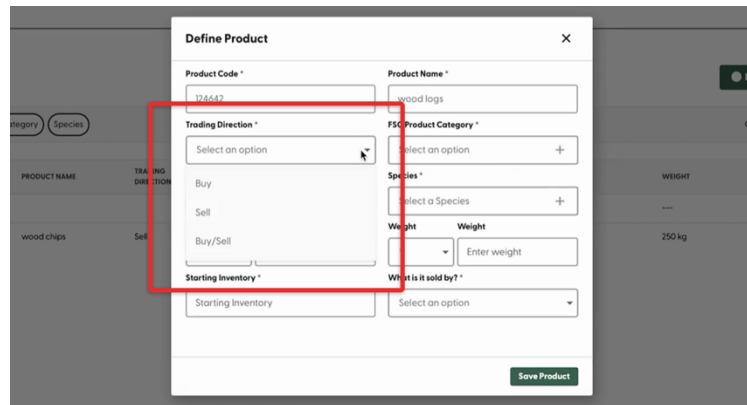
Define Product

Product Code *
124642

Product Name *
wood logs

Trading Direction *
Select an option
Buy
Sell
Buy/Sell

FSC Product Category *
Select an option

Species *
Select a Species

Weight
Weight
Enter weight

Starting Inventory *
Starting Inventory

What is it sold by? *
Select an option

Save Product

ategory
Species

| PRODUCT NAME | TRADING DIRECTION | WEIGHT |
|---|---|---|
| | | --- |
| wood chips | Sell | 250 kg |